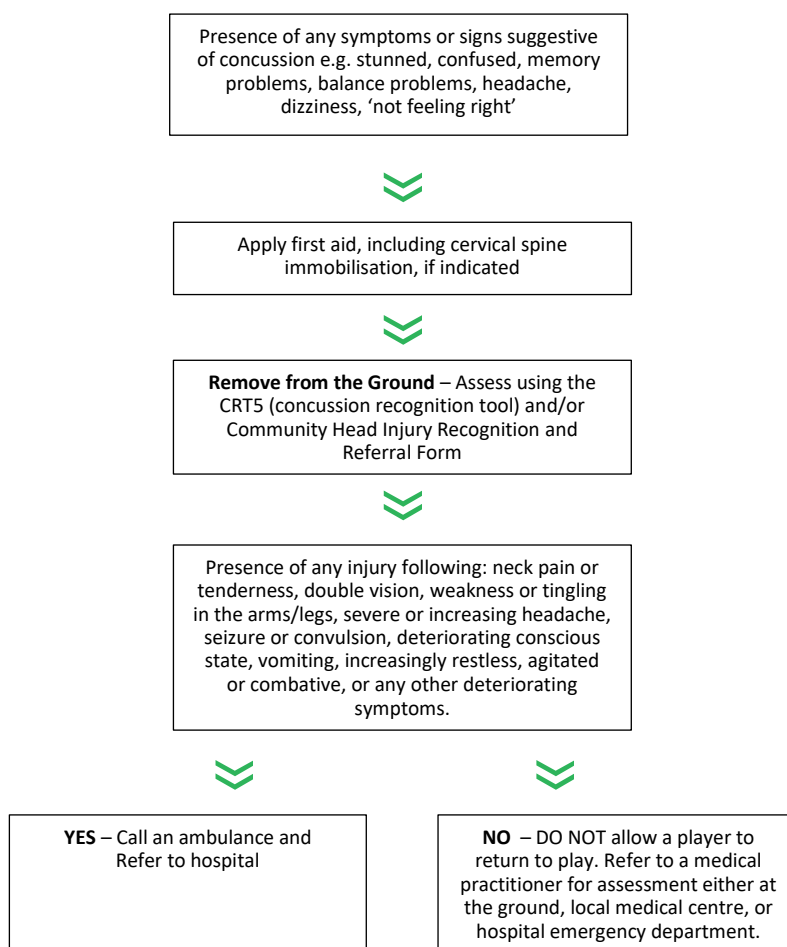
Presence of any symptoms or signs suggestive of concussion e.g. stunned, confused, memory problems, balance problems, headache, dizziness, ‘not feeling right’

Apply first aid, including cervical spine immobilisation, if indicated

**Remove from the Ground** – Assess using the CRT5 (concussion recognition tool) and/or Community Head Injury Recognition and Referral Form

Presence of any injury following: neck pain or tenderness, double vision, weakness or tingling in the arms/legs, severe or increasing headache, seizure or convulsion, deteriorating conscious state, vomiting, increasingly restless, agitated or combative, or any other deteriorating symptoms.

**YES** – Call an ambulance and Refer to hospital

**NO** – DO NOT allow a player to return to play. Refer to a medical practitioner for assessment either at the ground, local medical centre, or hospital emergency department.